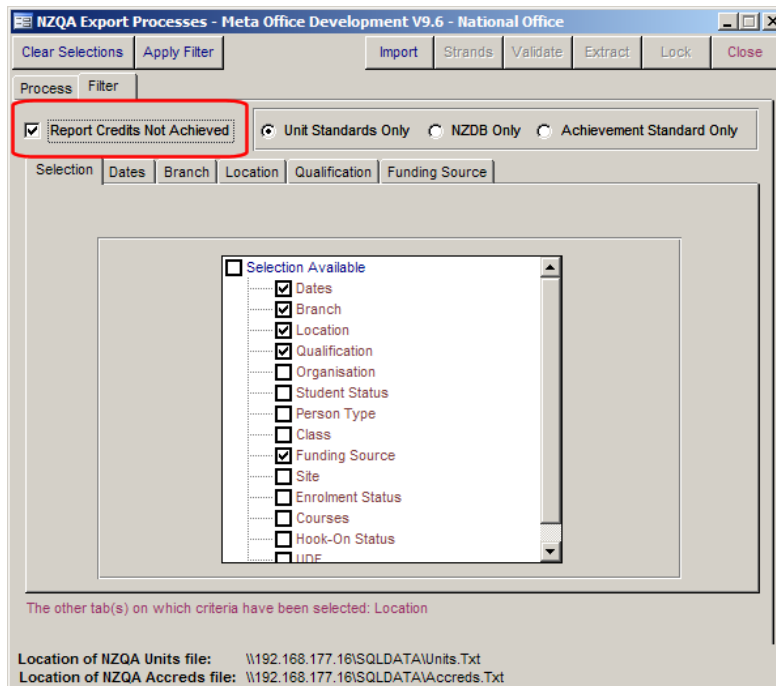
NZQA Export Processes - Meta Office Development V9.6 - National Office

Clear Selections Apply Filter Import Strands Validate Extract Lock Close

Process Filter

Report Credits Not Achieved

Unit Standards Only NZDB Only Achievement Standard Only

Selection Dates Branch Location Qualification Funding Source

Selection Available
Dates
Branch
Location
Qualification
Organisation
Student Status
Person Type
Class
Funding Source
Site
Enrolment Status
Courses
Hook-On Status
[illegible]

The other tab(s) on which criteria have been selected: Location

Location of NZQA Units file: \\192.168.177.16\SQLDATA\Units.Txt
Location of NZQA Accreds file: \\192.168.177.16\SQLDATA\Accreds.Txt